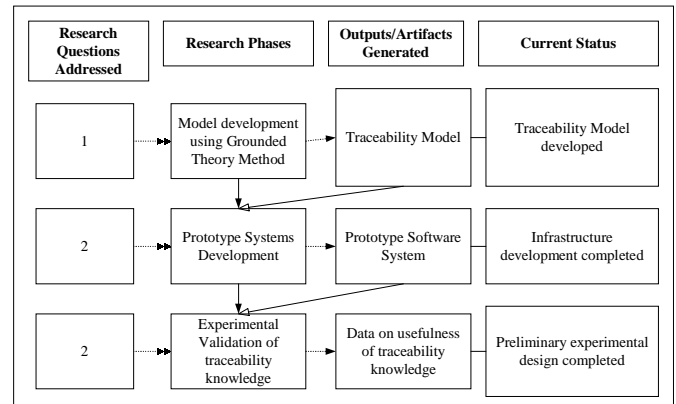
Research Questions Addressed

Research Phases

Outputs/Artifacts Generated

Current Status

1

Model development using Grounded Theory Method

Traceability Model

Traceability Model developed

2

Prototype Systems Development

Prototype Software System

Infrastructure development completed

2

Experimental Validation of traceability knowledge

Data on usefulness of traceability knowledge

Preliminary experimental design completed